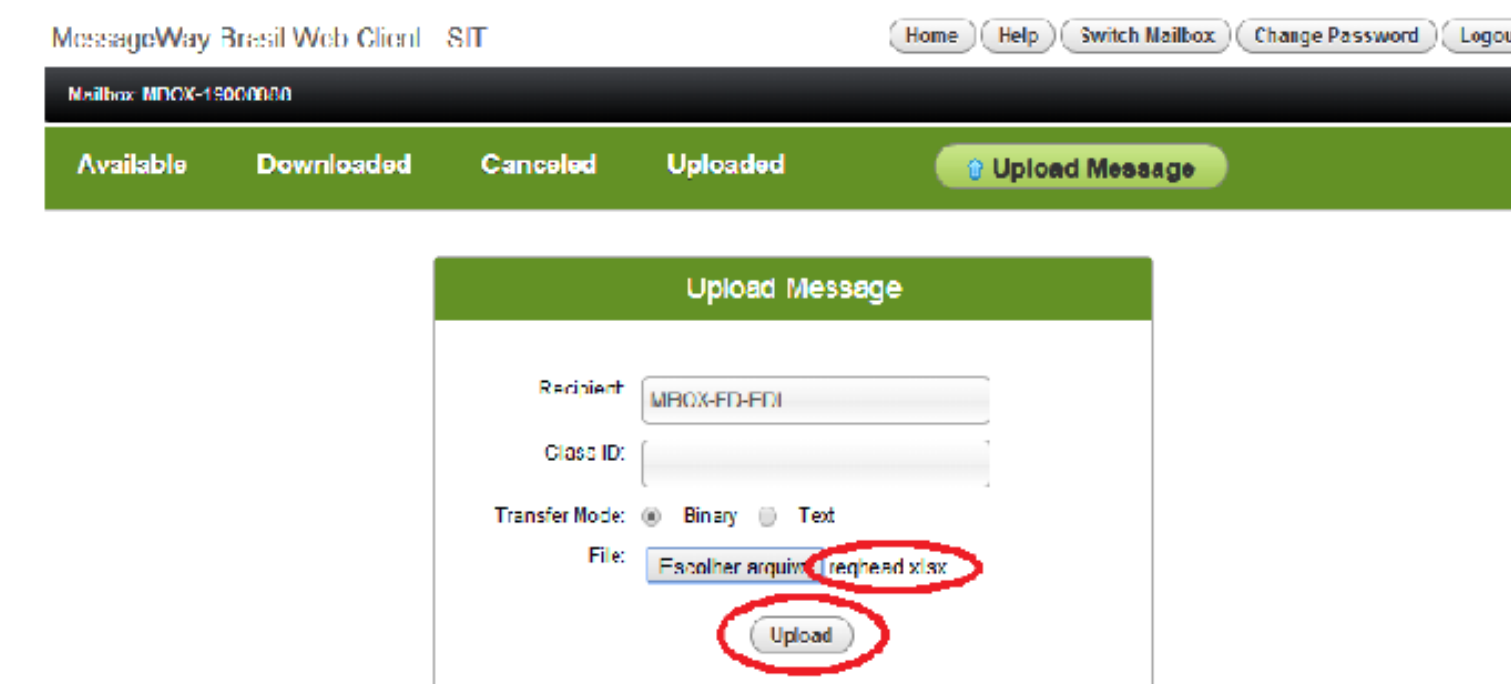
MessageWay Brasil Web Client - SIT

Home | Help | Switch Mailbox | Change Password | Logou

Mailbox MBOX-19000080

Available | Downloaded | Canceled | Uploaded | Upload Message

Upload Message

Recipient: MBOX-FD-EDI

Class ID:

Transfer Mode: Binary Text

File: Escolher arquiv reqhead.xlsx

Upload